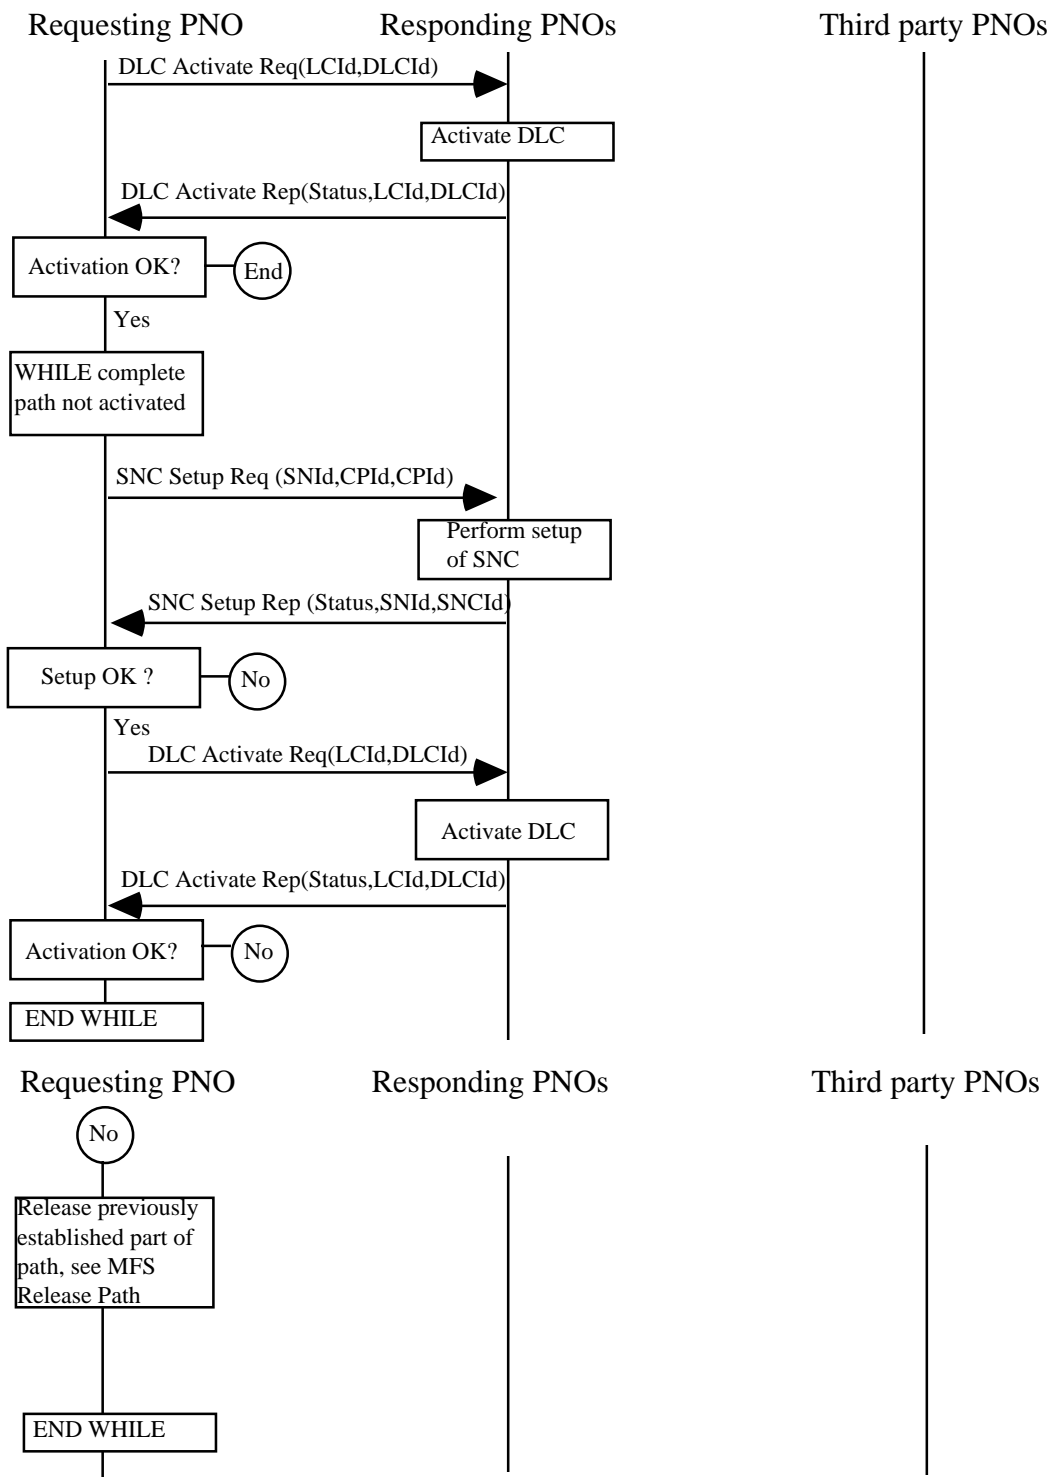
Requesting PNO

Responding PNOs

Third party PNOs

DLC Activate Req(LCId,DLCId)

Activate DLC

DLC Activate Rep(Status,LCId,DLCId)

Activation OK?

End

Yes

WHILE complete path not activated

SNC Setup Req (SNId,CPId,CPId)

Perform setup of SNC

SNC Setup Rep (Status,SNId,SNCId)

Setup OK ?

No

Yes

DLC Activate Req(LCId,DLCId)

Activate DLC

DLC Activate Rep(Status,LCId,DLCId)

Activation OK?

No

END WHILE

Requesting PNO

Responding PNOs

Third party PNOs

No

Release previously established part of path, see MFS Release Path

END WHILE